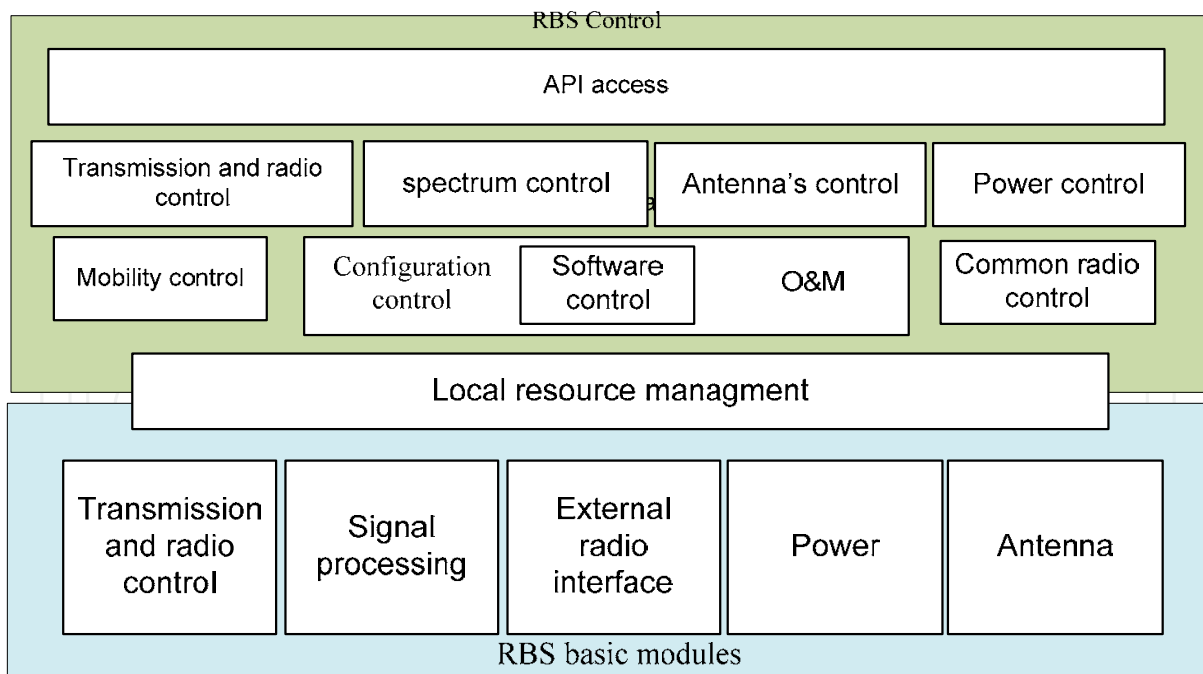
RBS Control

API access

Transmission and radio control

spectrum control

Antenna's control

Power control

Mobility control

Configuration control

Software control

O&M

Common radio control

Local resource managment

Transmission and radio control

Signal processing

External radio interface

Power

Antenna

RBS basic modules